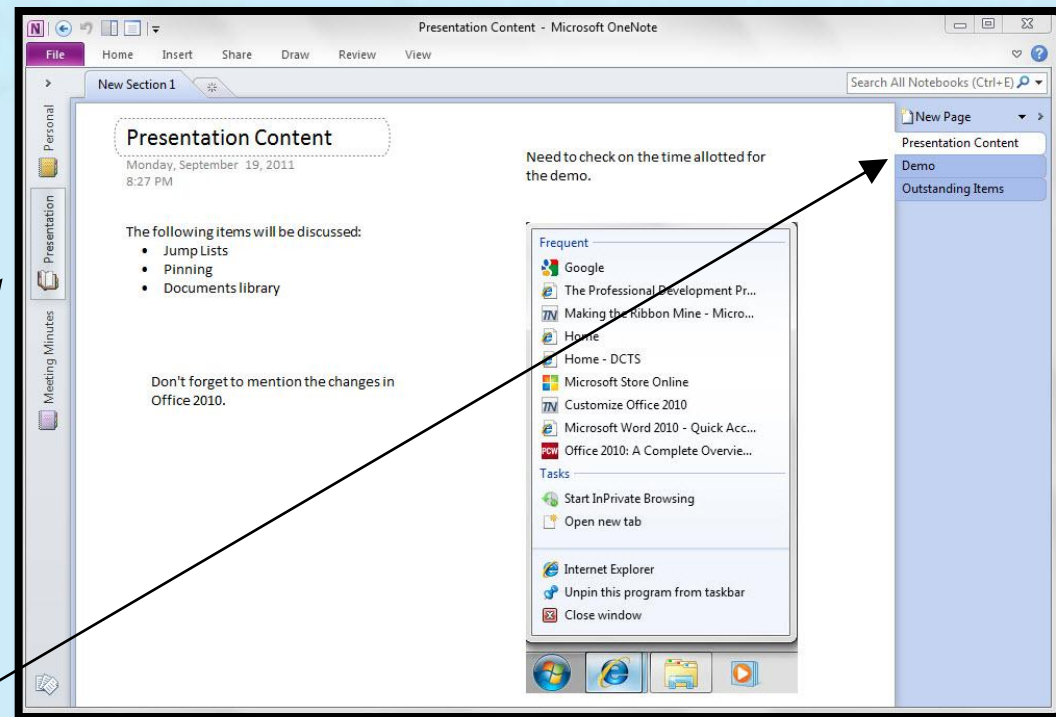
Presentation Content - Microsoft OneNote

File Home Insert Share Draw Review View

New Section 1

Search All Notebooks (Ctrl+E)

Personal
Presentation
Meeting Minutes

Presentation Content
Monday, September 19, 2011
8:27 PM

The following items will be discussed:
• Jump Lists
• Pinning
• Documents library

Don't forget to mention the changes in Office 2010.

Need to check on the time allotted for the demo.

Frequent
Google
The Professional Development Pr...
Making the Ribbon Mine - Micro...
Home
Home - DCTS
Microsoft Store Online
Customize Office 2010
Microsoft Word 2010 - Quick Acc...
Office 2010: A Complete Overvie...
Tasks
Start InPrivate Browsing
Open new tab

Internet Explorer
Unpin this program from taskbar
Close window

New Page
Presentation Content
Demo
Outstanding Items